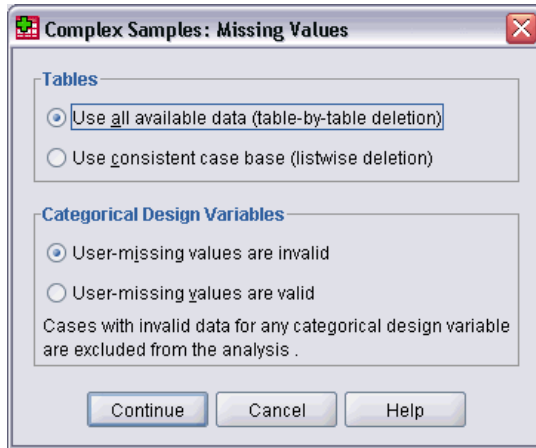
Complex Samples: Missing Values

Tables

Use all available data (table-by-table deletion)

Use consistent case base (listwise deletion)

Categorical Design Variables

User-missing values are invalid

User-missing values are valid

Cases with invalid data for any categorical design variable are excluded from the analysis .

Continue

Cancel

Help